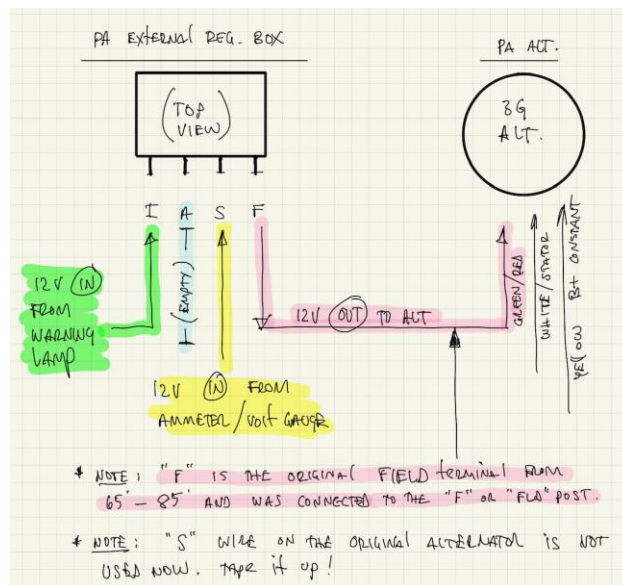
PA EXTERNAL REG. BOX

PA ALT.

(TOP VIEW)

3G ALT.

I A S F

12V (IN) FROM WARNING LAMP

(EMPTY)

12V (OUT) TO ALT

GREEN/RED

WHITE/STATOR

YELLOW B+ CONSTANT

12V (IN) FROM AMMETER/VOLT GAUGE

* NOTE: "F" IS THE ORIGINAL FIELD terminal FROM 65' - 85' AND WAS CONNECTED TO THE "F" OR "FLD" POST.

* NOTE: "S" WIRE ON THE ORIGINAL ALTERNATOR IS NOT USED NOW. tape it up!